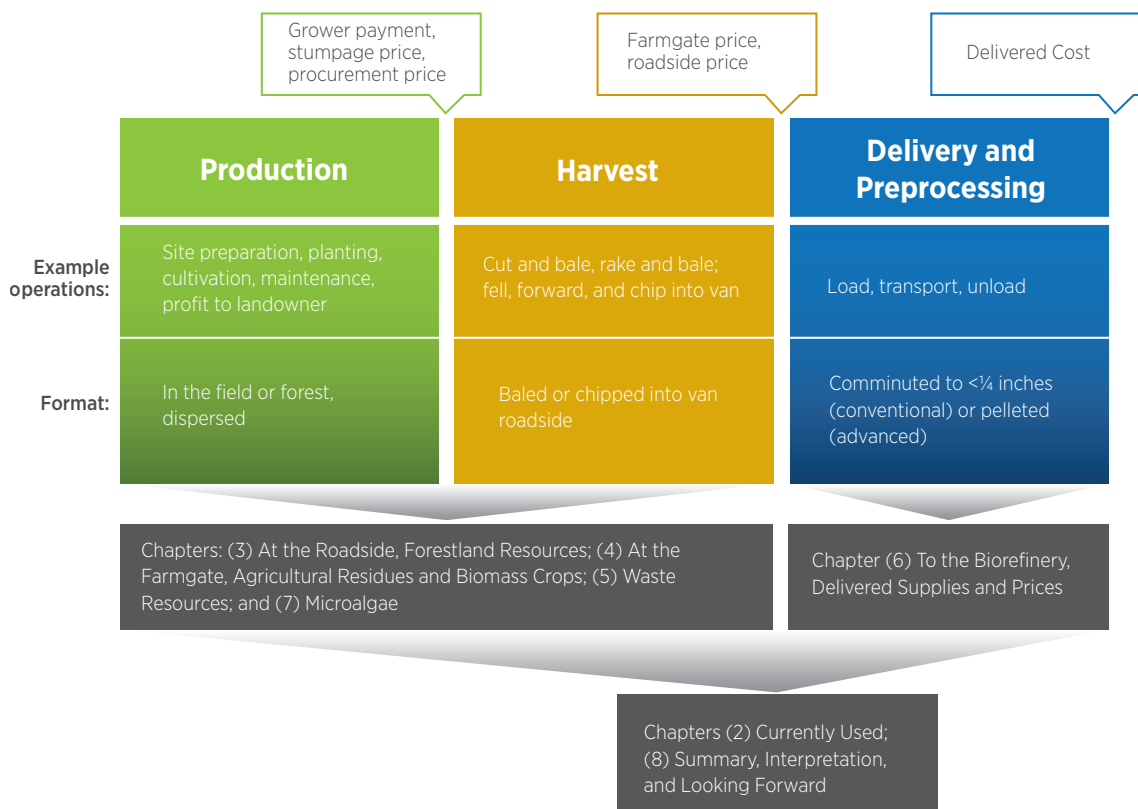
Grower payment, stumpage price, procurement price

Farmgate price, roadside price

Delivered Cost

Production

Harvest

Delivery and Preprocessing

Example operations:

Site preparation, planting, cultivation, maintenance, profit to landowner

Cut and bale, rake and bale; fell, forward, and chip into van

Load, transport, unload

Format:

In the field or forest, dispersed

Baled or chipped into van roadside

Comminuted to <¼ inches (conventional) or pelleted (advanced)

Chapters: (3) At the Roadside, Forestland Resources; (4) At the Farmgate, Agricultural Residues and Biomass Crops; (5) Waste Resources; and (7) Microalgae

Chapter (6) To the Biorefinery, Delivered Supplies and Prices

Chapters (2) Currently Used; (8) Summary, Interpretation, and Looking Forward